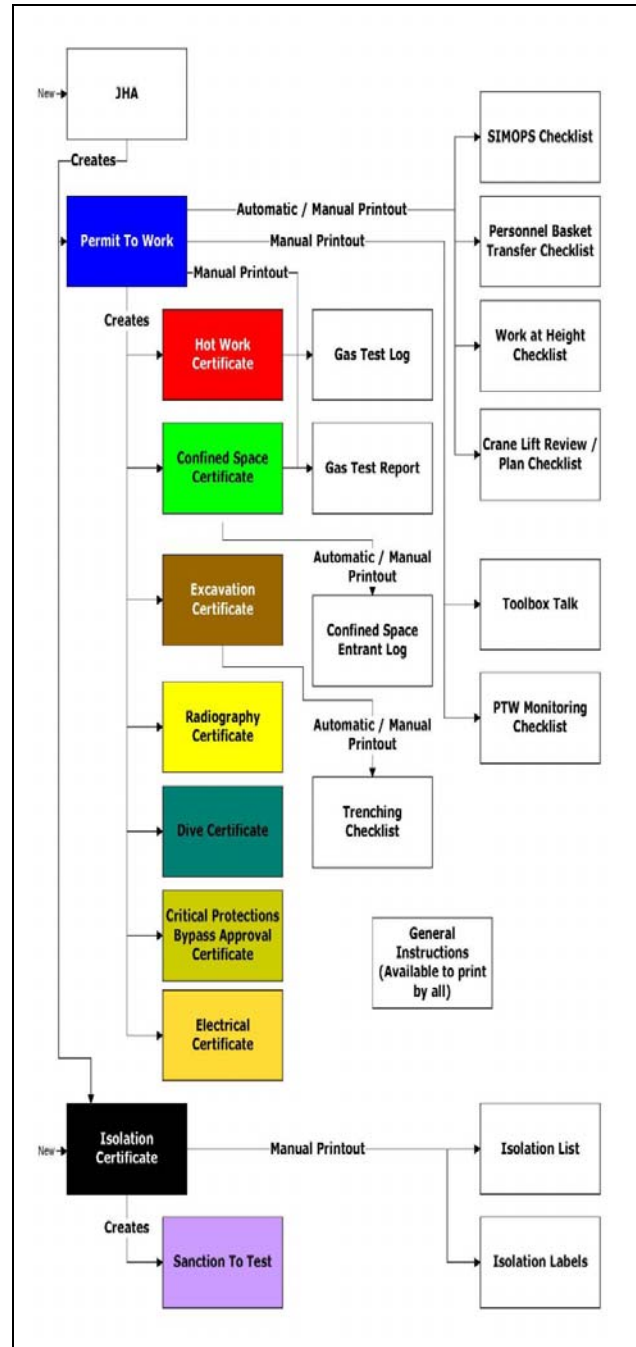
New

JHA

Creates

Permit To Work

Automatic / Manual Printout

Manual Printout

Manual Printout

SIMOPS Checklist

Personnel Basket Transfer Checklist

Work at Height Checklist

Crane Lift Review / Plan Checklist

Creates

Hot Work Certificate

Gas Test Log

Confined Space Certificate

Gas Test Report

Automatic / Manual Printout

Excavation Certificate

Confined Space Entrant Log

Toolbox Talk

PTW Monitoring Checklist

Automatic / Manual Printout

Radiography Certificate

Trenching Checklist

Dive Certificate

Critical Protections Bypass Approval Certificate

General Instructions (Available to print by all)

Electrical Certificate

New

Isolation Certificate

Manual Printout

Isolation List

Creates

Sanction To Test

Isolation Labels